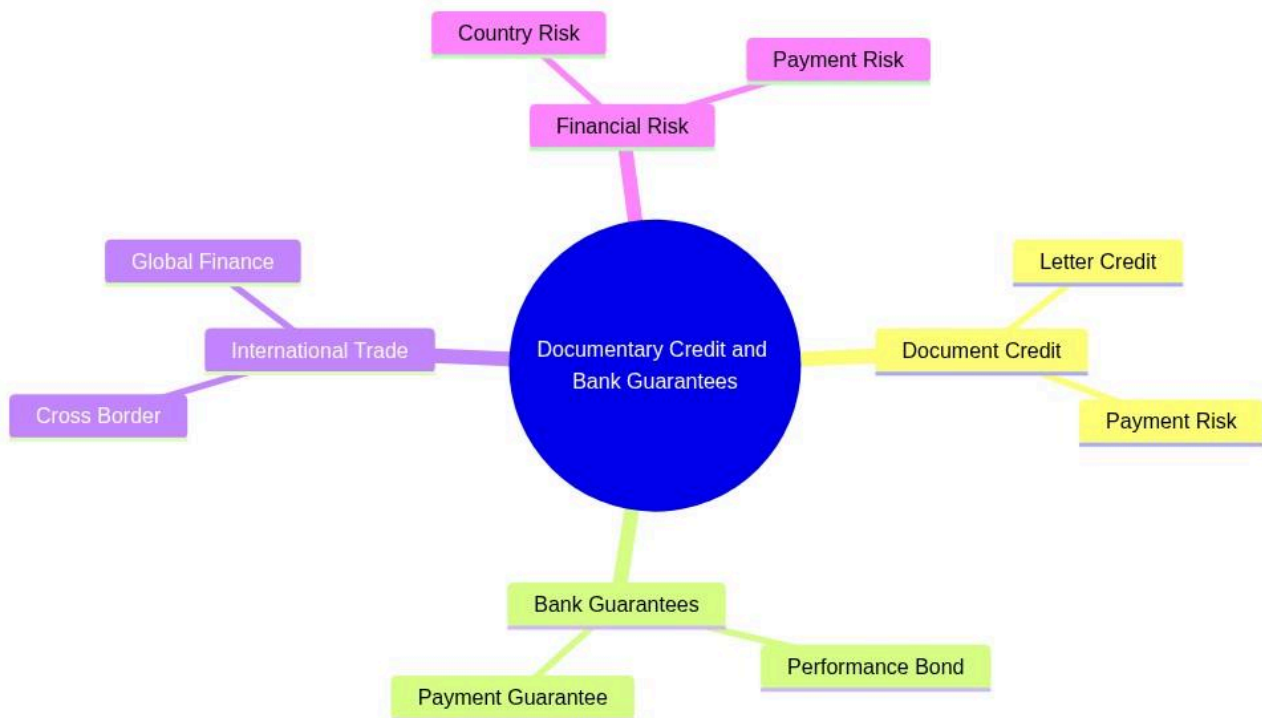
Documentary Credit and Bank Guarantees

Financial Risk

Country Risk

Payment Risk

Document Credit

Letter Credit

Payment Risk

Bank Guarantees

Performance Bond

Payment Guarantee

International Trade

Global Finance

Cross Border